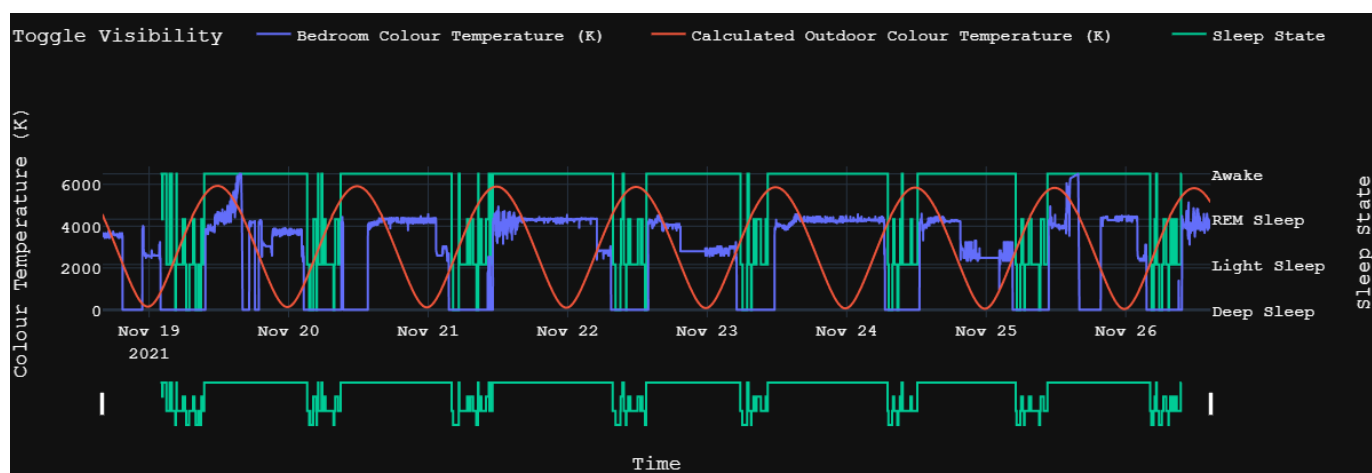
Toggle Visibility
Bedroom Colour Temperature (K)
Calculated Outdoor Colour Temperature (K)
Sleep State

Colour Temperature (K)
6000
4000
2000
0

Awake
REM Sleep
Light Sleep
Deep Sleep
Sleep State

Nov 19
2021
Nov 20
Nov 21
Nov 22
Nov 23
Nov 24
Nov 25
Nov 26

Time